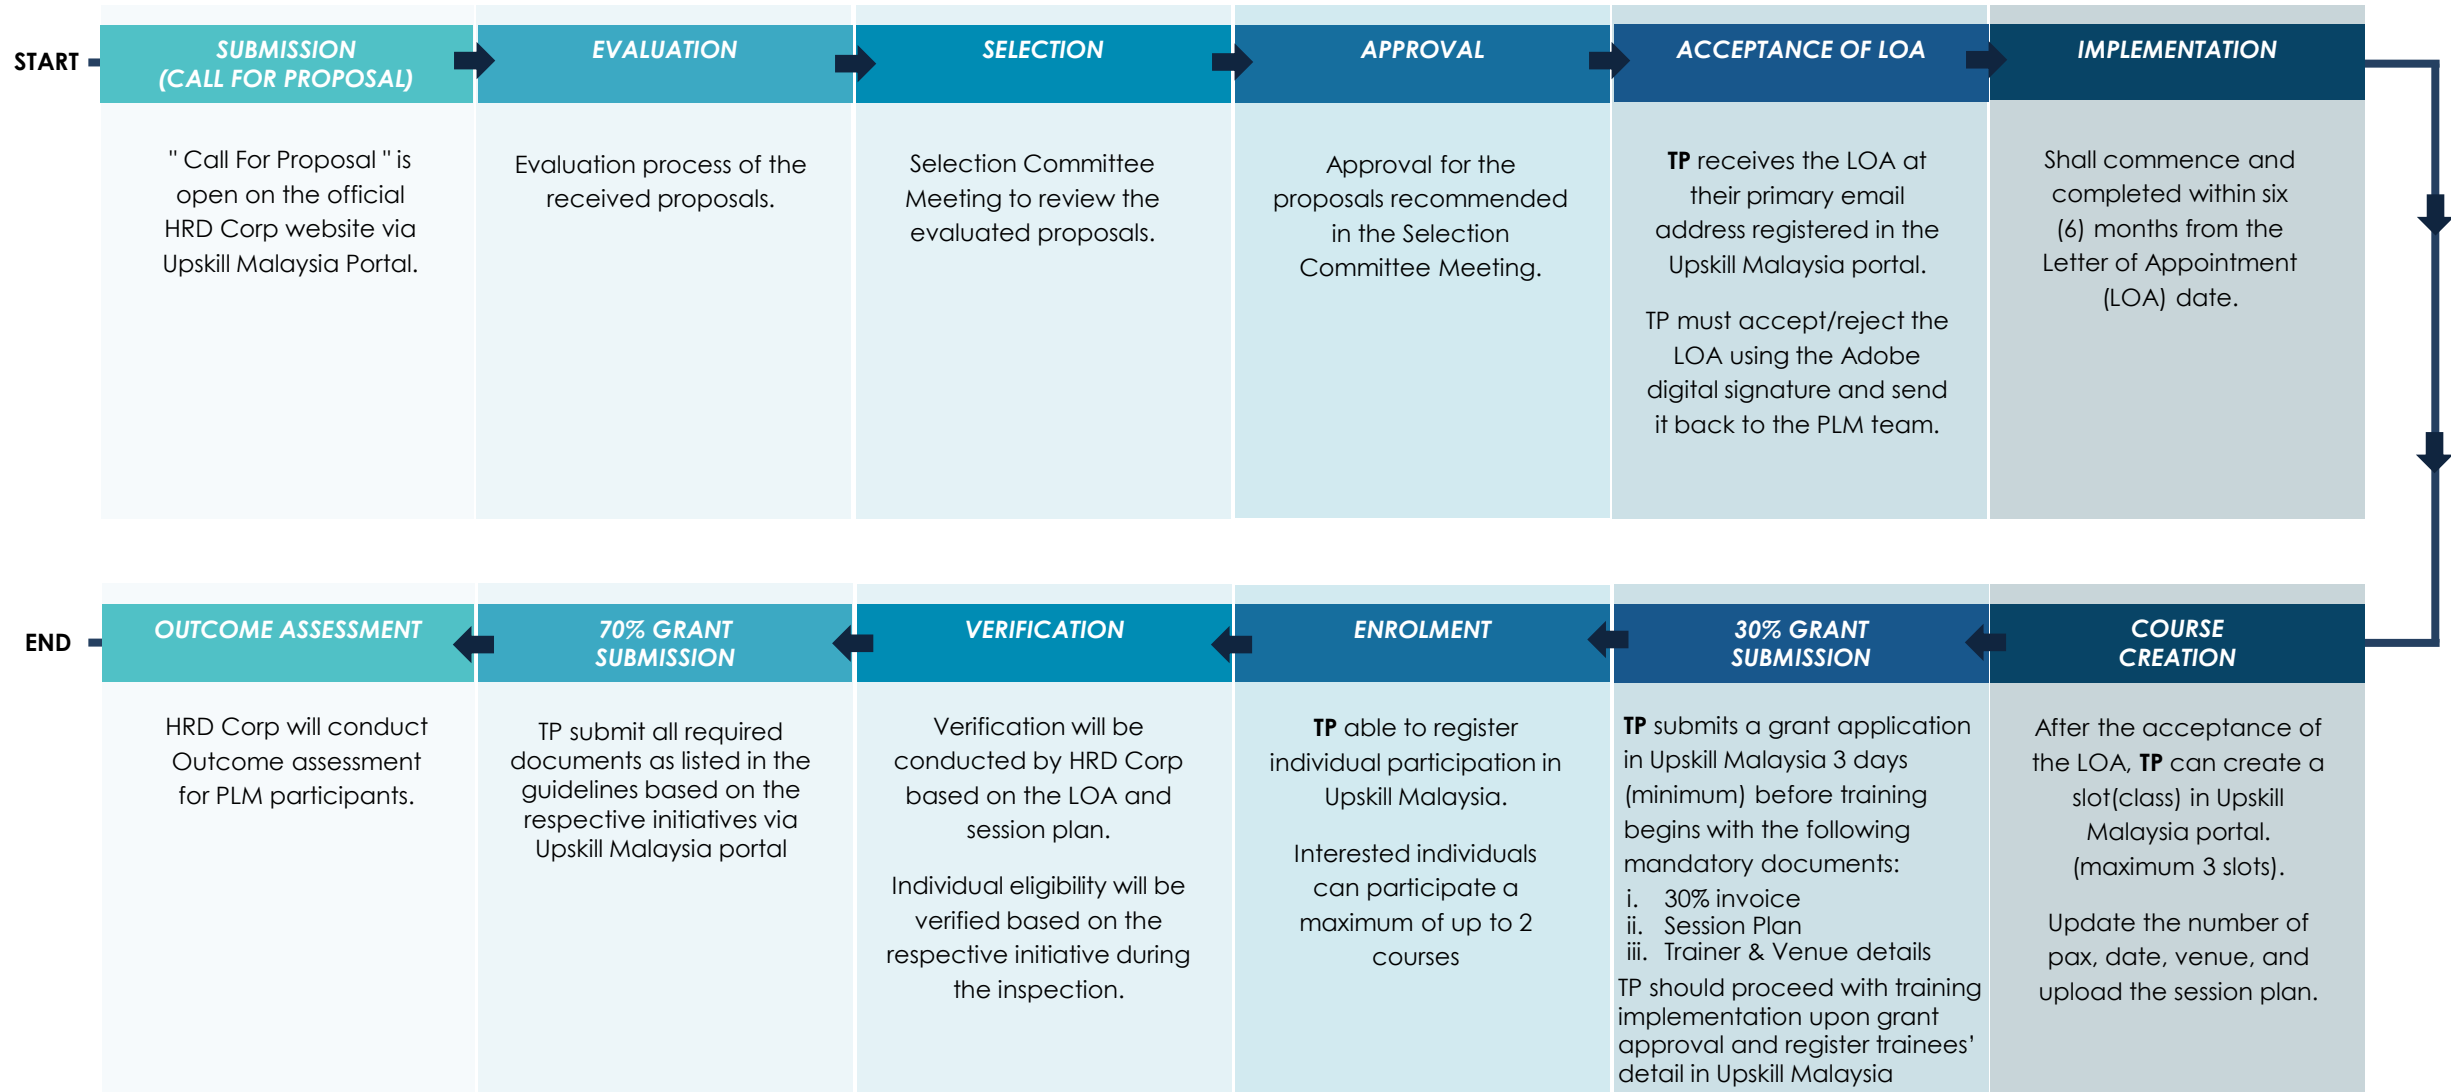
START

SUBMISSION (CALL FOR PROPOSAL)

" Call For Proposal " is open on the official HRD Corp website via Upskill Malaysia Portal.

EVALUATION

Evaluation process of the received proposals.

SELECTION

Selection Committee Meeting to review the evaluated proposals.

APPROVAL

Approval for the proposals recommended in the Selection Committee Meeting.

ACCEPTANCE OF LOA

TP receives the LOA at their primary email address registered in the Upskill Malaysia portal.

TP must accept/reject the LOA using the Adobe digital signature and send it back to the PLM team.

IMPLEMENTATION

Shall commence and completed within six (6) months from the Letter of Appointment (LOA) date.

COURSE CREATION

After the acceptance of the LOA, TP can create a slot(class) in Upskill Malaysia portal. (maximum 3 slots).

Update the number of pax, date, venue, and upload the session plan.

30% GRANT SUBMISSION

TP submits a grant application in Upskill Malaysia 3 days (minimum) before training begins with the following mandatory documents:
i. 30% invoice
ii. Session Plan
iii. Trainer & Venue details
TP should proceed with training implementation upon grant approval and register trainees' detail in Upskill Malaysia

ENROLMENT

TP able to register individual participation in Upskill Malaysia.

Interested individuals can participate a maximum of up to 2 courses

VERIFICATION

Verification will be conducted by HRD Corp based on the LOA and session plan.

Individual eligibility will be verified based on the respective initiative during the inspection.

70% GRANT SUBMISSION

TP submit all required documents as listed in the guidelines based on the respective initiatives via Upskill Malaysia portal

OUTCOME ASSESSMENT

HRD Corp will conduct Outcome assessment for PLM participants.

END